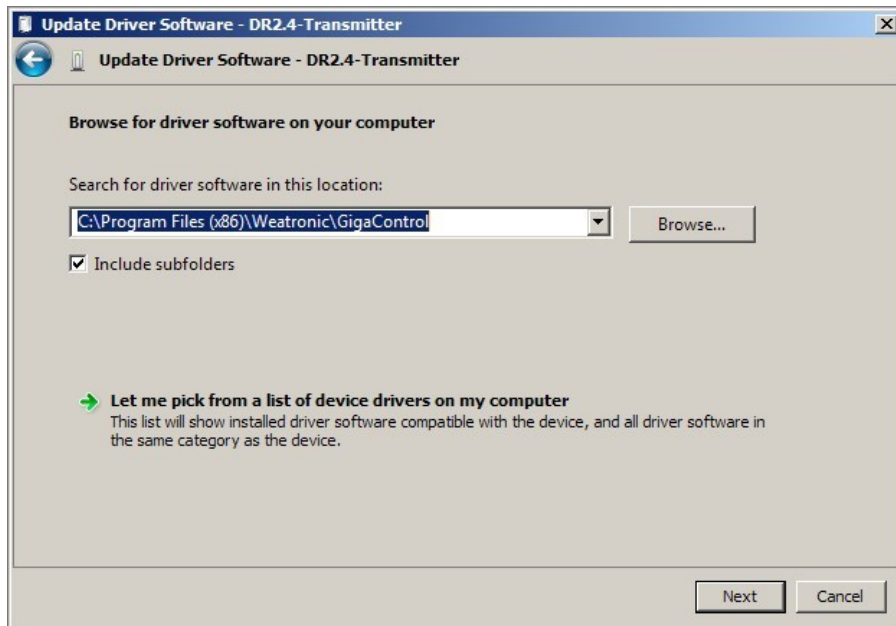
Update Driver Software - DR2.4-Transmitter

Update Driver Software - DR2.4-Transmitter

Browse for driver software on your computer

Search for driver software in this location:

C:\Program Files (x86)\Weatronic\GigaControl

Browse...

Include subfolders

Let me pick from a list of device drivers on my computer
This list will show installed driver software compatible with the device, and all driver software in the same category as the device.

Next

Cancel